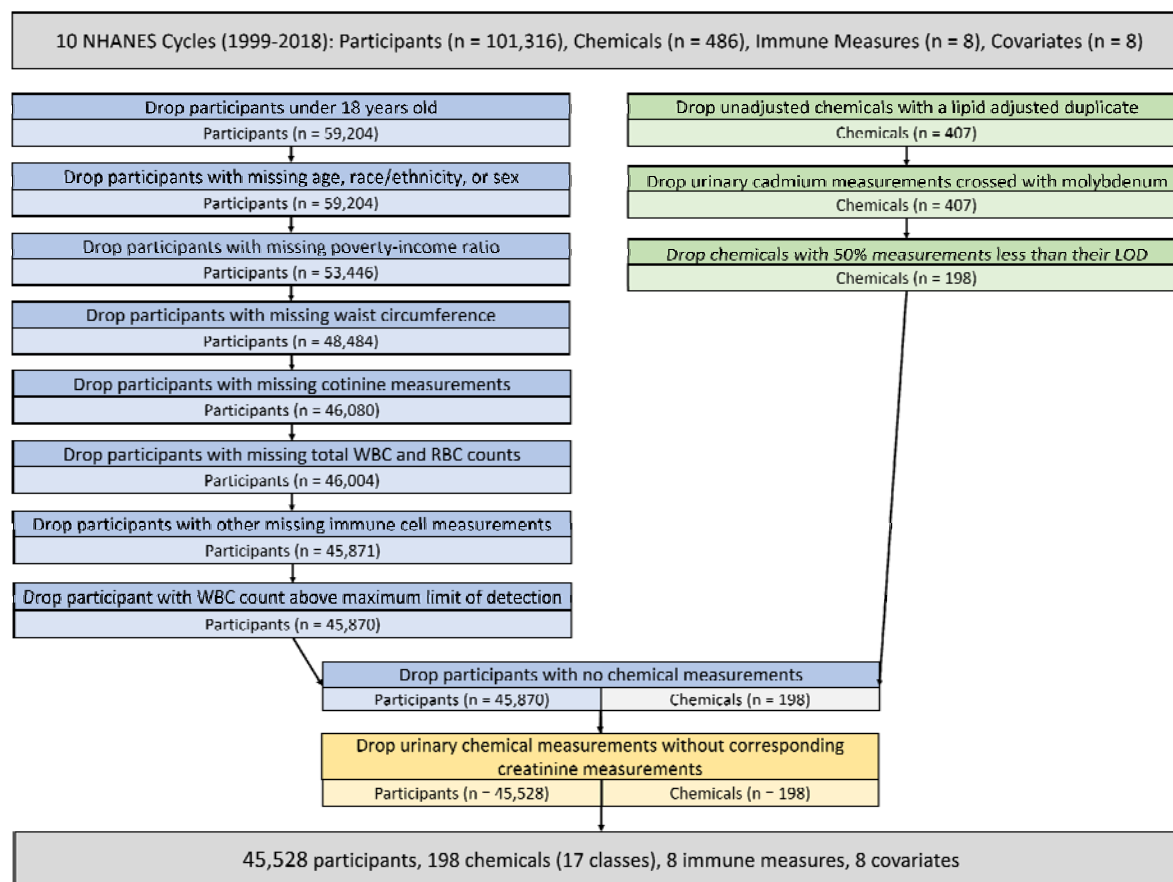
10 NHANES Cycles (1999-2018): Participants (n = 101,316), Chemicals (n = 486), Immune Measures (n = 8), Covariates (n = 8)

Drop participants under 18 years old
Participants (n = 59,204)

Drop participants with missing age, race/ethnicity, or sex
Participants (n = 59,204)

Drop participants with missing poverty-income ratio
Participants (n = 53,446)

Drop participants with missing waist circumference
Participants (n = 48,484)

Drop participants with missing cotinine measurements
Participants (n = 46,080)

Drop participants with missing total WBC and RBC counts
Participants (n = 46,004)

Drop participants with other missing immune cell measurements
Participants (n = 45,871)

Drop participant with WBC count above maximum limit of detection
Participants (n = 45,870)

Drop unadjusted chemicals with a lipid adjusted duplicate
Chemicals (n = 407)

Drop urinary cadmium measurements crossed with molybdenum
Chemicals (n = 407)

Drop chemicals with 50% measurements less than their LOD
Chemicals (n = 198)

Drop participants with no chemical measurements
Participants (n = 45,870) Chemicals (n = 198)

Drop urinary chemical measurements without corresponding creatinine measurements
Participants (n = 45,528) Chemicals (n = 198)

45,528 participants, 198 chemicals (17 classes), 8 immune measures, 8 covariates